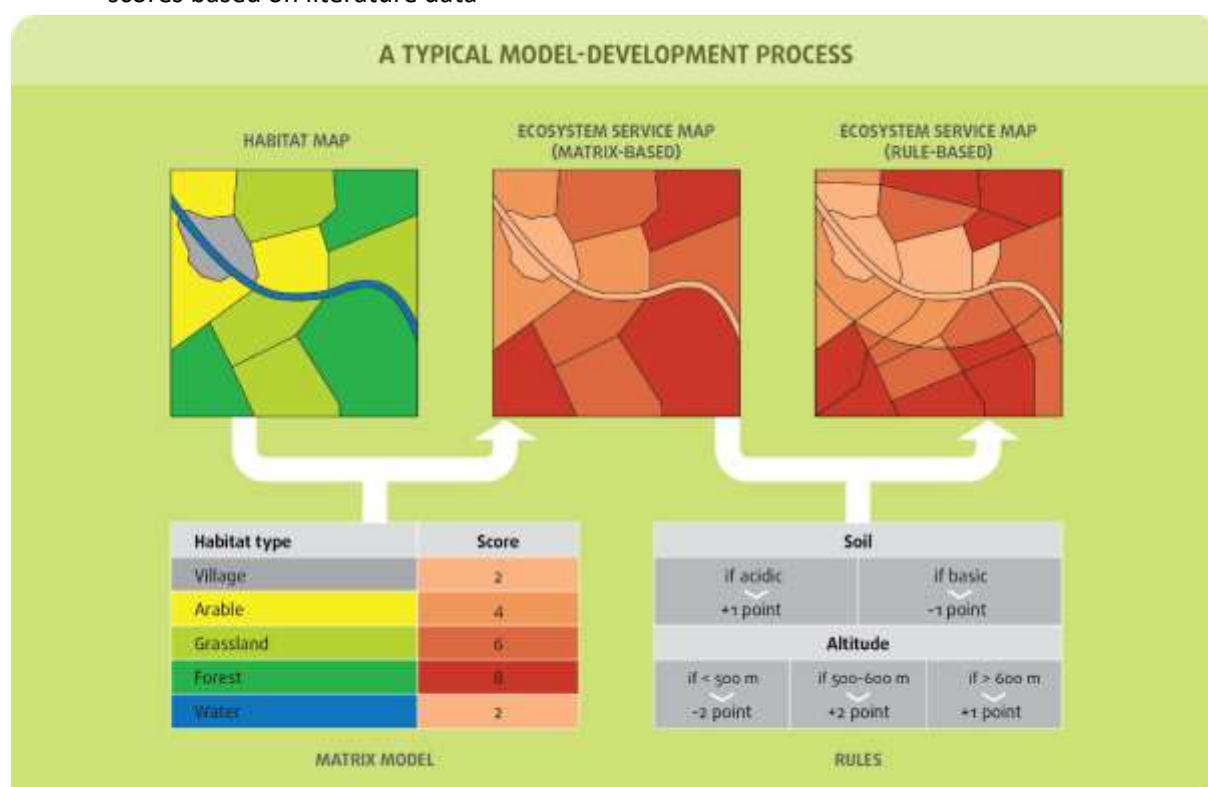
scores based on literature data

A TYPICAL MODEL-DEVELOPMENT PROCESS

HABITAT MAP

ECOSYSTEM SERVICE MAP (MATRIX-BASED)

ECOSYSTEM SERVICE MAP (RULE-BASED)

| Habitat type | Score |
|---|---|
| Village | 2 |
| Arable | 4 |
| Grassland | 6 |
| Forest | 8 |
| Water | 2 |

MATRIX MODEL

Soil

if acidic
+1 point

if basic
-1 point

Altitude

if < 500 m
-2 point

if 500-600 m
+2 point

if > 600 m
+1 point

RULES